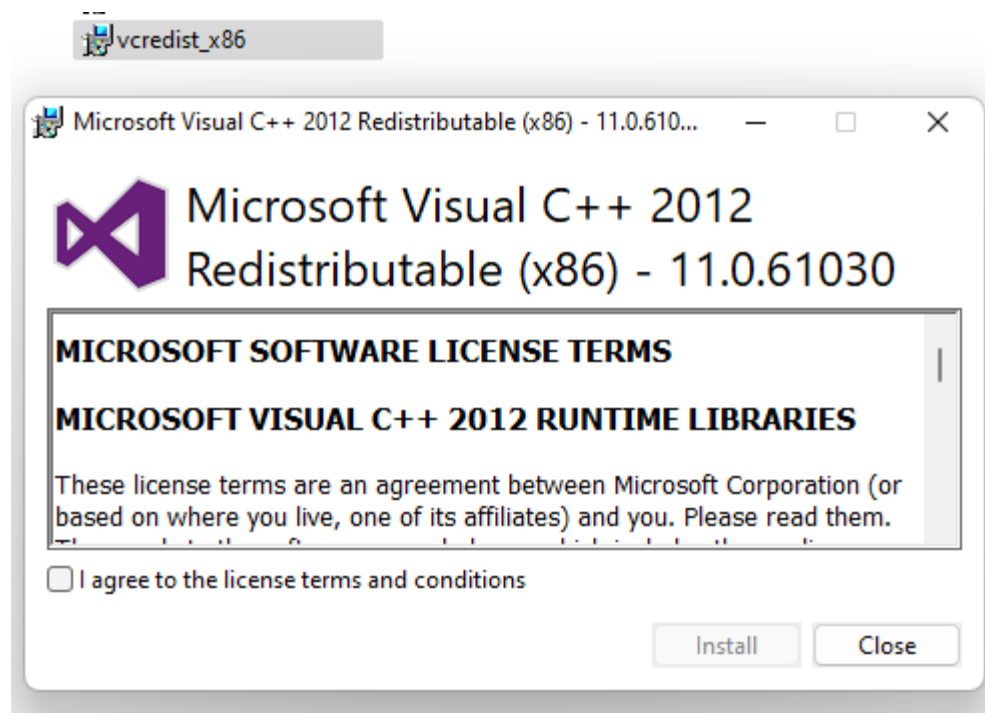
vcredist_x86

Microsoft Visual C++ 2012 Redistributable (x86) - 11.0.610...

Microsoft Visual C++ 2012 Redistributable (x86) - 11.0.61030

MICROSOFT SOFTWARE LICENSE TERMS

MICROSOFT VISUAL C++ 2012 RUNTIME LIBRARIES

These license terms are an agreement between Microsoft Corporation (or based on where you live, one of its affiliates) and you. Please read them. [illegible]

I agree to the license terms and conditions

Install

Close